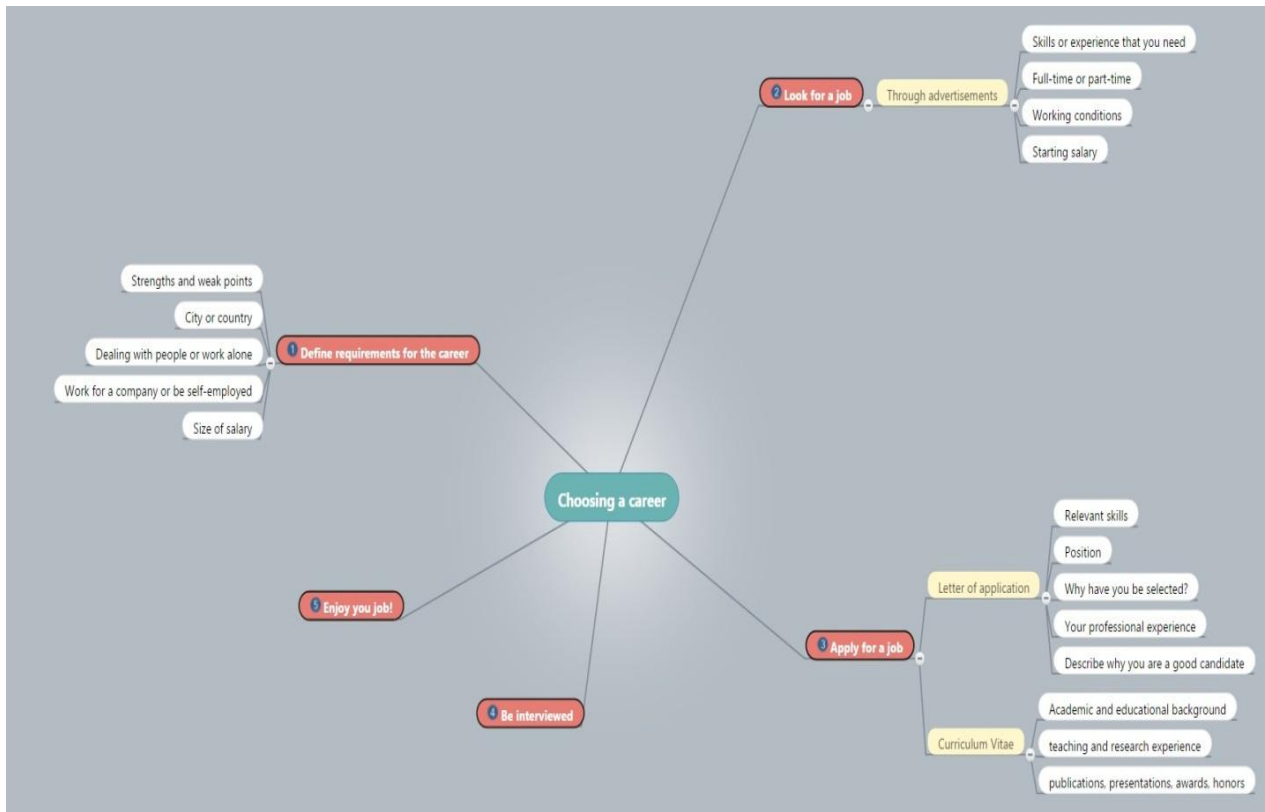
Choosing a career

1 Define requirements for the career

Strengths and weak points

City or country

Dealing with people or work alone

Work for a company or be self-employed

Size of salary

2 Look for a job

Through advertisements

Skills or experience that you need

Full-time or part-time

Working conditions

Starting salary

3 Apply for a job

Letter of application

Relevant skills

Position

Why have you be selected?

Your professional experience

Describe why you are a good candidate

Curriculum Vitae

Academic and educational background

teaching and research experience

publications, presentations, awards, honors

4 Be interviewed

5 Enjoy you job!